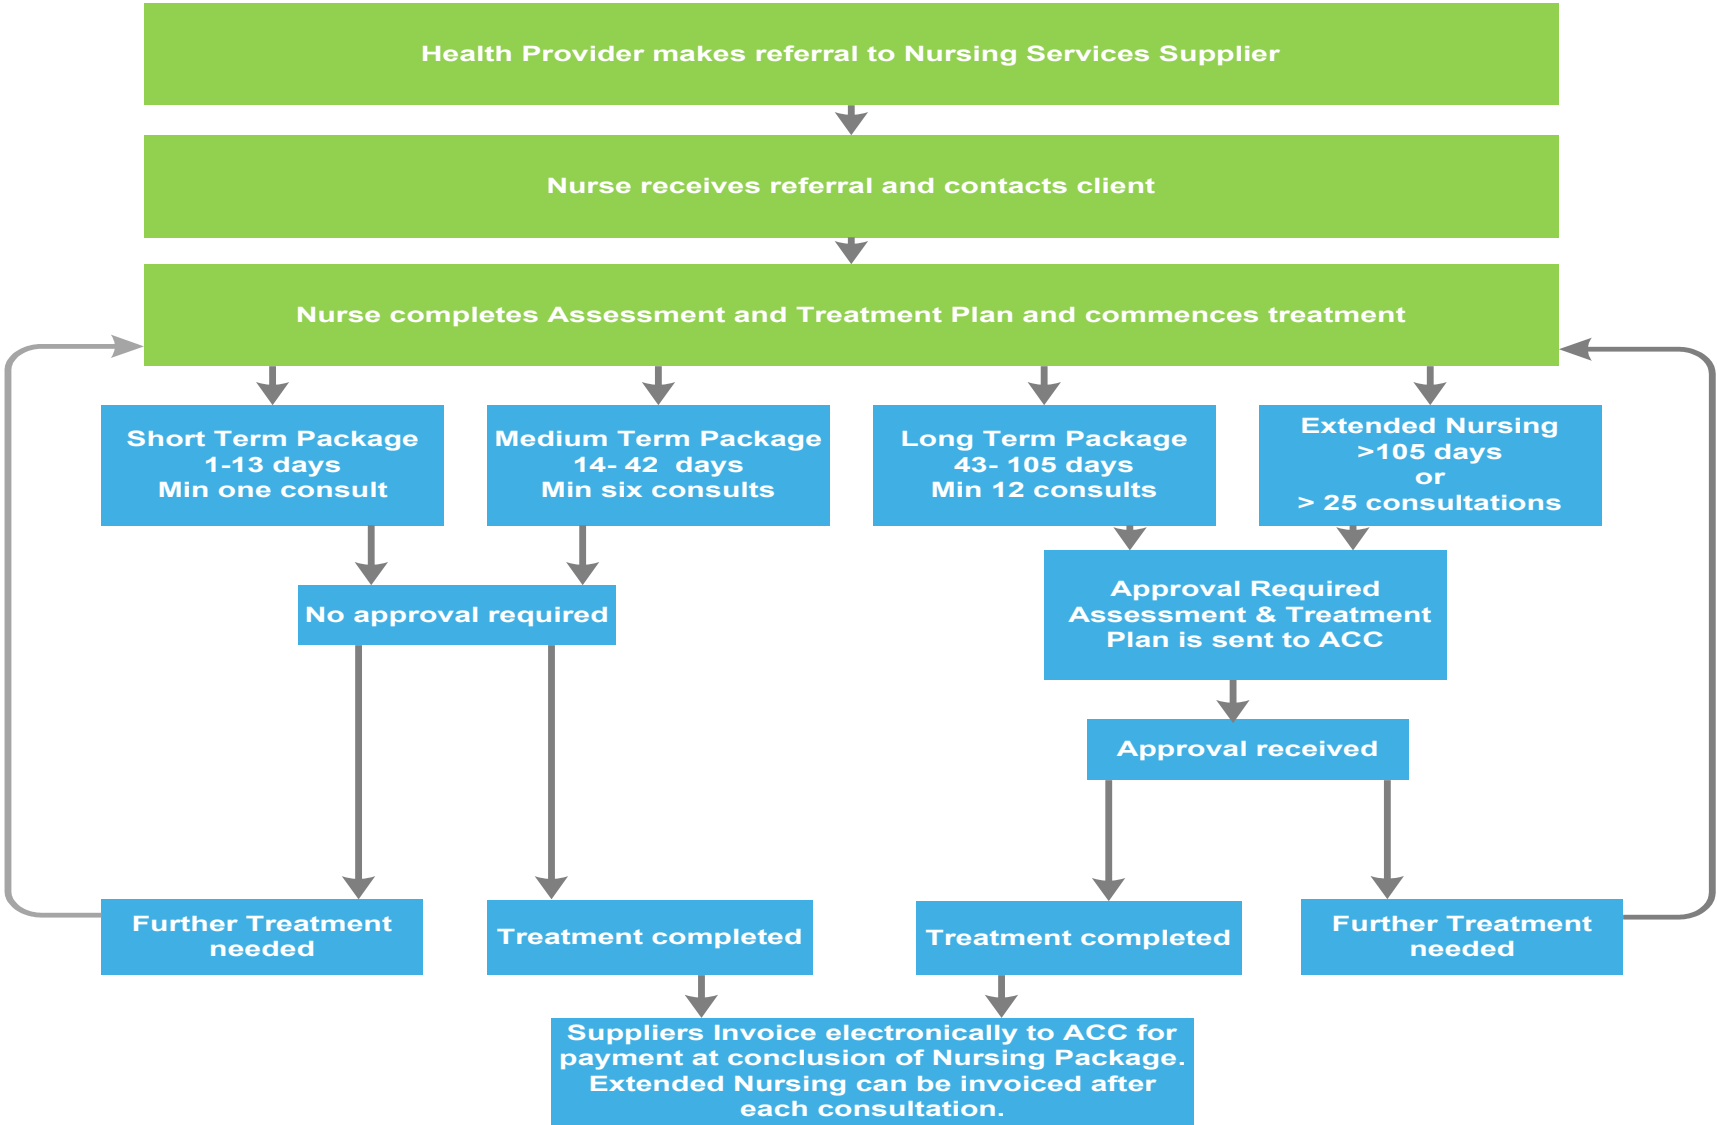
Health Provider makes referral to Nursing Services Supplier

Nurse receives referral and contacts client

Nurse completes Assessment and Treatment Plan and commences treatment

Short Term Package
1-13 days
Min one consult

Medium Term Package
14- 42 days
Min six consults

Long Term Package
43- 105 days
Min 12 consults

Extended Nursing
>105 days
or
> 25 consultations

No approval required

Approval Required
Assessment & Treatment
Plan is sent to ACC

Approval received

Further Treatment needed

Treatment completed

Treatment completed

Further Treatment needed

Suppliers Invoice electronically to ACC for payment at conclusion of Nursing Package. Extended Nursing can be invoiced after each consultation.